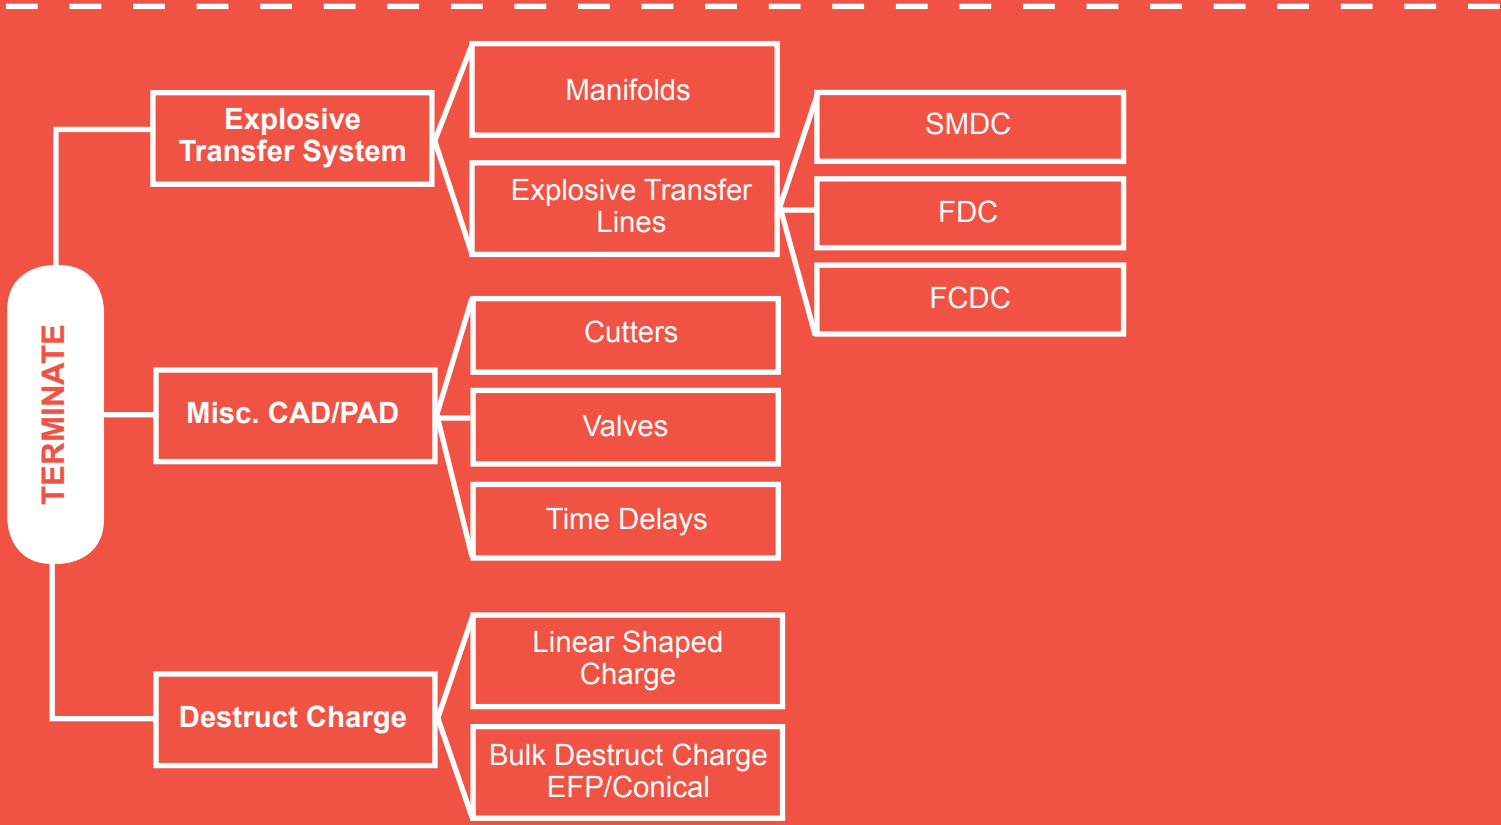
TERMINATE

Explosive Transfer System

Manifolds

Explosive Transfer Lines

SMDC

FDC

FCDC

Misc. CAD/PAD

Cutters

Valves

Time Delays

Destruct Charge

Linear Shaped Charge

Bulk Destruct Charge EFP/Conical